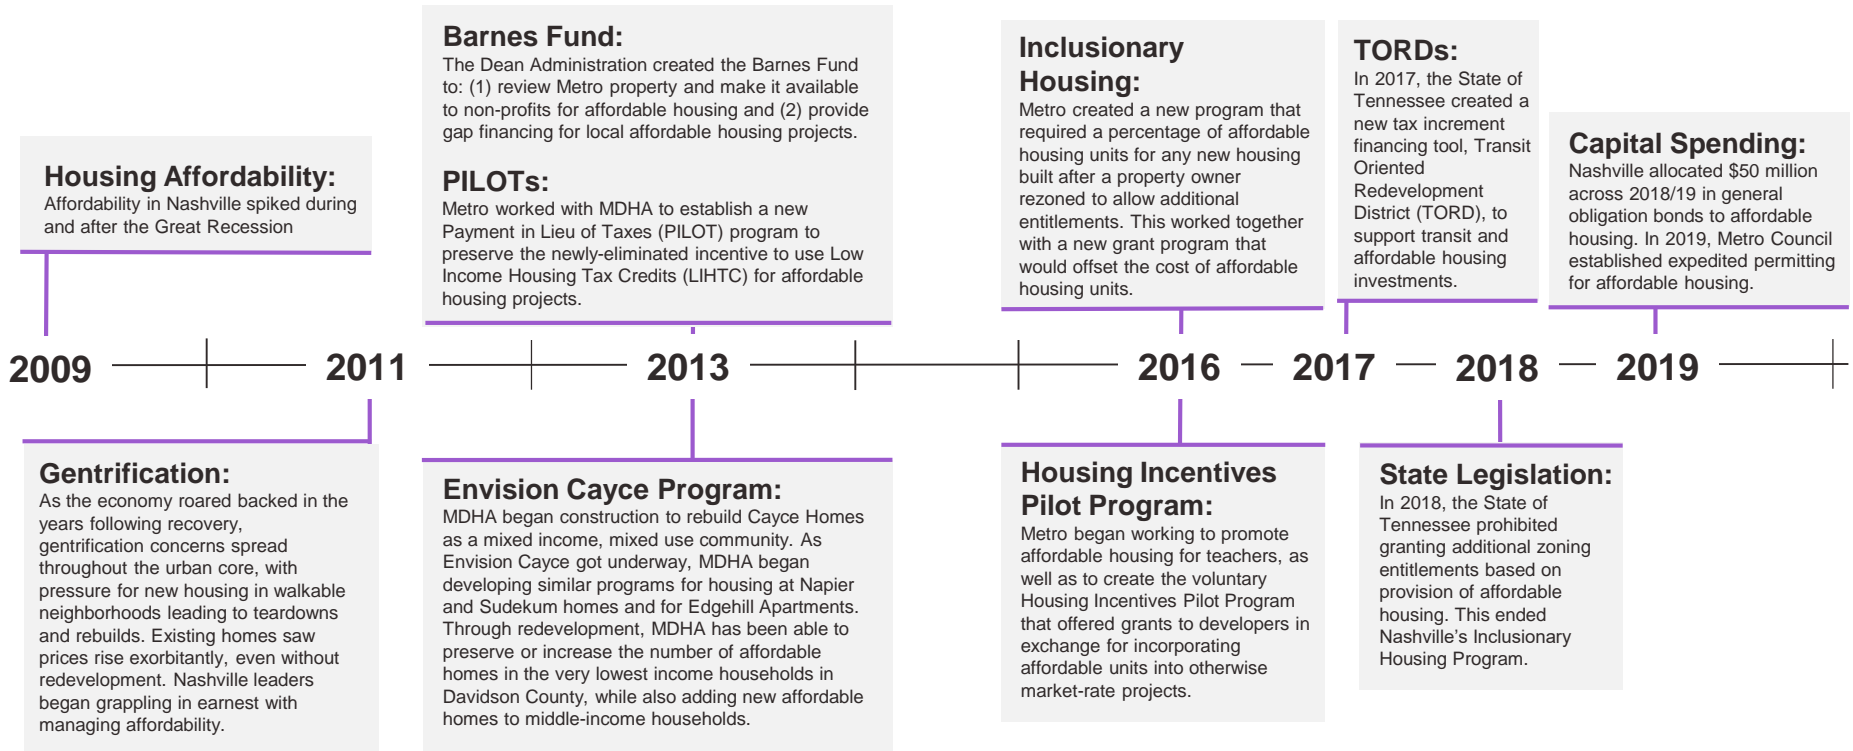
Housing Affordability:
Affordability in Nashville spiked during and after the Great Recession

Barnes Fund:
The Dean Administration created the Barnes Fund to: (1) review Metro property and make it available to non-profits for affordable housing and (2) provide gap financing for local affordable housing projects.

PILOTs:
Metro worked with MDHA to establish a new Payment in Lieu of Taxes (PILOT) program to preserve the newly-eliminated incentive to use Low Income Housing Tax Credits (LIHTC) for affordable housing projects.

Inclusionary Housing:
Metro created a new program that required a percentage of affordable housing units for any new housing built after a property owner rezoned to allow additional entitlements. This worked together with a new grant program that would offset the cost of affordable housing units.

TORDs:
In 2017, the State of Tennessee created a new tax increment financing tool, Transit Oriented Redevelopment District (TORD), to support transit and affordable housing investments.

Capital Spending:
Nashville allocated $50 million across 2018/19 in general obligation bonds to affordable housing. In 2019, Metro Council established expedited permitting for affordable housing.

2009 2011 2013 2016 2017 2018 2019

Gentrification:
As the economy roared backed in the years following recovery, gentrification concerns spread throughout the urban core, with pressure for new housing in walkable neighborhoods leading to teardowns and rebuilds. Existing homes saw prices rise exorbitantly, even without redevelopment. Nashville leaders began grappling in earnest with managing affordability.

Envision Cayce Program:
MDHA began construction to rebuild Cayce Homes as a mixed income, mixed use community. As Envision Cayce got underway, MDHA began developing similar programs for housing at Napier and Sudekum homes and for Edgehill Apartments. Through redevelopment, MDHA has been able to preserve or increase the number of affordable homes in the very lowest income households in Davidson County, while also adding new affordable homes to middle-income households.

Housing Incentives Pilot Program:
Metro began working to promote affordable housing for teachers, as well as to create the voluntary Housing Incentives Pilot Program that offered grants to developers in exchange for incorporating affordable units into otherwise market-rate projects.

State Legislation:
In 2018, the State of Tennessee prohibited granting additional zoning entitlements based on provision of affordable housing. This ended Nashville's Inclusionary Housing Program.